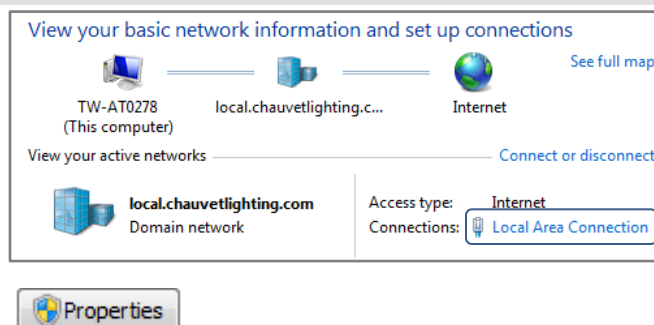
View your basic network information and set up connections

See full map

TW-AT0278
(This computer)

local.chauvetlighting.c...

Internet

View your active networks

Connect or disconnect

local.chauvetlighting.com
Domain network

Access type: Internet
Connections: Local Area Connection

Properties